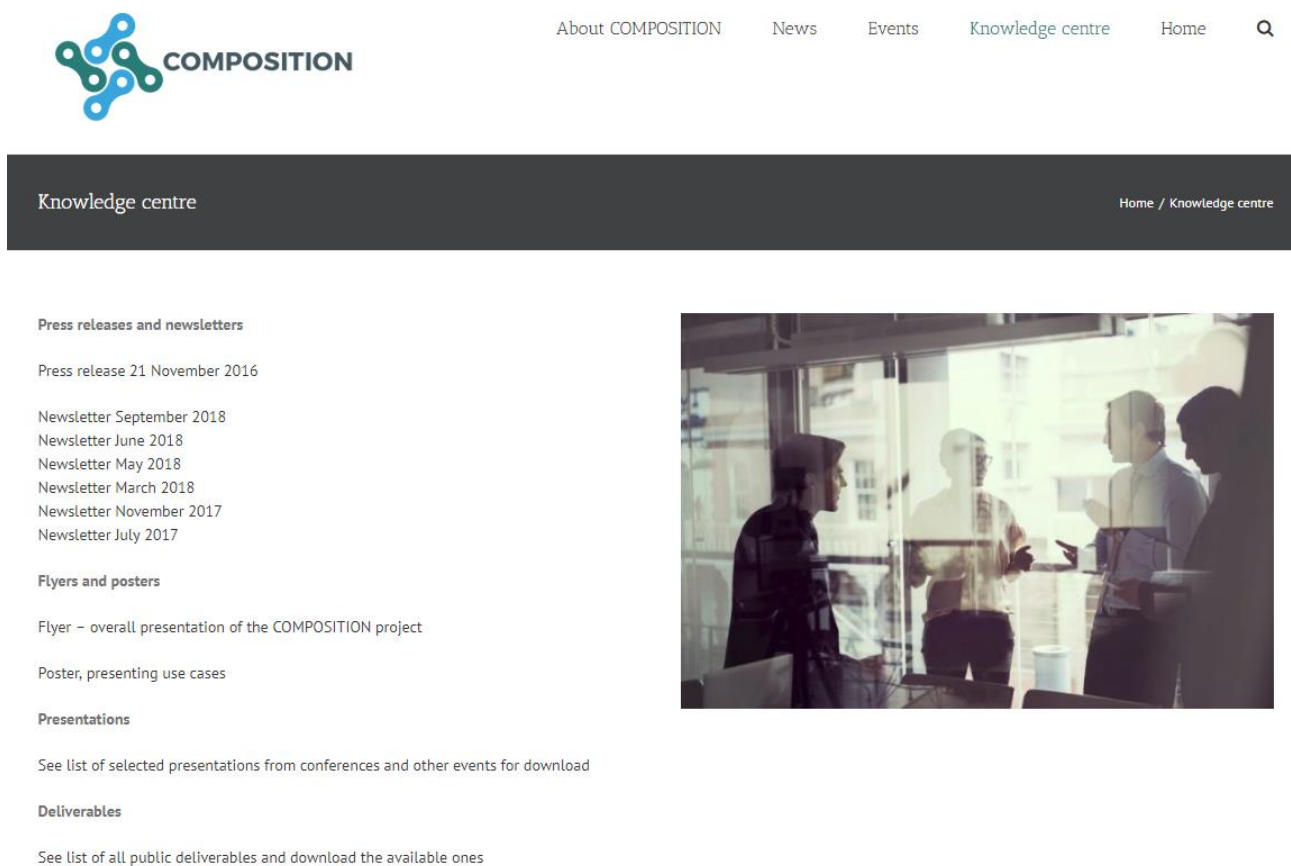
COMPOSITION

About COMPOSITION News Events Knowledge centre Home

Knowledge centre

Home / Knowledge centre

**Press releases and newsletters**

Press release 21 November 2016

Newsletter September 2018
Newsletter June 2018
Newsletter May 2018
Newsletter March 2018
Newsletter November 2017
Newsletter July 2017

**Flyers and posters**

Flyer – overall presentation of the COMPOSITION project

Poster, presenting use cases

**Presentations**

See list of selected presentations from conferences and other events for download

**Deliverables**

See list of all public deliverables and download the available ones